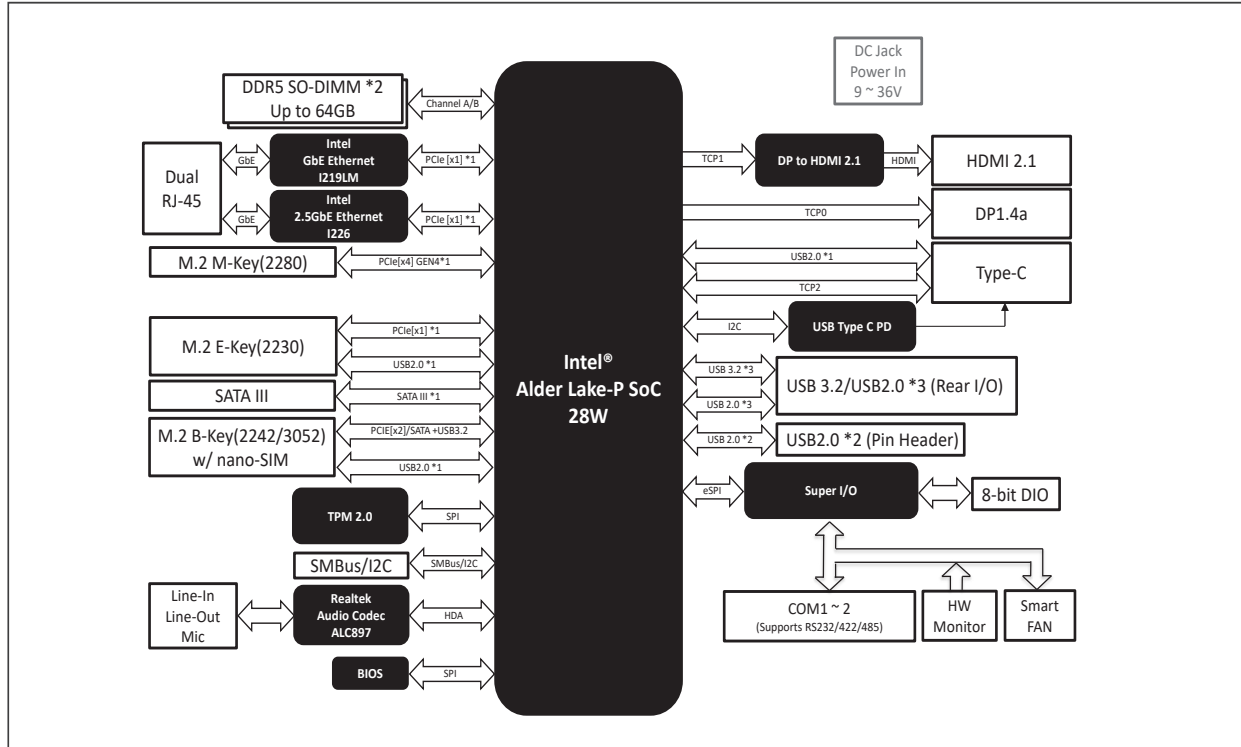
DDR5 SO-DIMM *2
Up to 64GB

Channel A/B

Dual
RJ-45

GbE

Intel
GbE Ethernet
I219LM

PCIe [x1] *1

GbE

Intel
2.5GbE Ethernet
I226

PCIe [x1] *1

M.2 M-Key(2280)

PCIe[x4] GEN4*1

M.2 E-Key(2230)

PCIe[x1] *1

USB2.0 *1

SATA III

SATA III *1

M.2 B-Key(2242/3052)
w/ nano-SIM

PCIE[x2]/SATA +USB3.2

USB2.0 *1

TPM 2.0

SPI

SMBus/I2C

SMBus/I2C

Line-In
Line-Out
Mic

Realtek
Audio Codec
ALC897

HDA

BIOS

SPI

Intel®
Alder Lake-P SoC
28W

DC Jack
Power In
9 ~ 36V

TCP1

DP to HDMI 2.1

HDMI

HDMI 2.1

TCP0

DP1.4a

USB2.0 *1

TCP2

Type-C

I2C

USB Type C PD

USB 3.2 *3

USB 2.0 *3

USB 3.2/USB2.0 *3 (Rear I/O)

USB 2.0 *2

USB2.0 *2 (Pin Header)

eSPI

Super I/O

8-bit DIO

COM1 ~ 2
(Supports RS232/422/485)

HW
Monitor

Smart
FAN